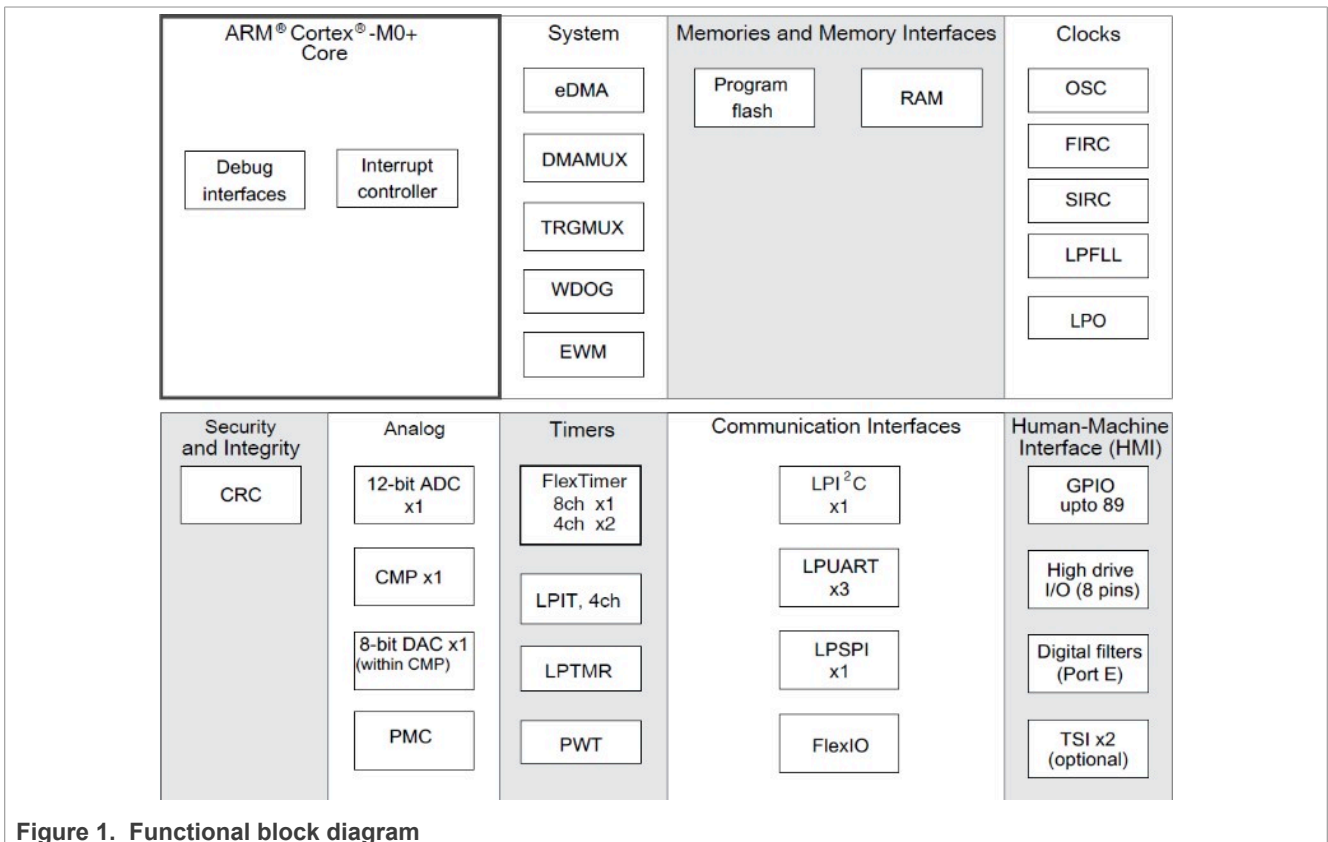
ARM® Cortex®-M0+ Core

Debug interfaces

Interrupt controller

System

eDMA

DMAMUX

TRGMUX

WDOG

EWM

Memories and Memory Interfaces

Program flash

RAM

Clocks

OSC

FIRC

SIRC

LPFLL

LPO

Security and Integrity

CRC

Analog

12-bit ADC x1

CMP x1

8-bit DAC x1 (within CMP)

PMC

Timers

FlexTimer 8ch x1 4ch x2

LPIT, 4ch

LPTMR

PWT

Communication Interfaces

LPI$^2$C x1

LPUART x3

LPSPI x1

FlexIO

Human-Machine Interface (HMI)

GPIO upto 89

High drive I/O (8 pins)

Digital filters (Port E)

TSI x2 (optional)

Figure 1. Functional block diagram